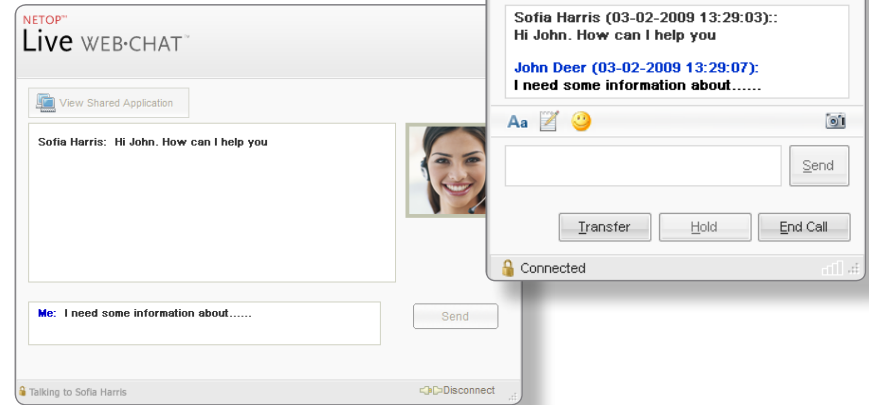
NETOP™
Live WEB·CHAT™

View Shared Application

Sofia Harris: Hi John. How can I help you

Me: I need some information about......

Send

Talking to Sofia Harris

Disconnect

Sofia Harris (03-02-2009 13:29:03)::
Hi John. How can I help you

John Deer (03-02-2009 13:29:07):
I need some information about......

Aa

Send

Transfer

Hold

End Call

Connected